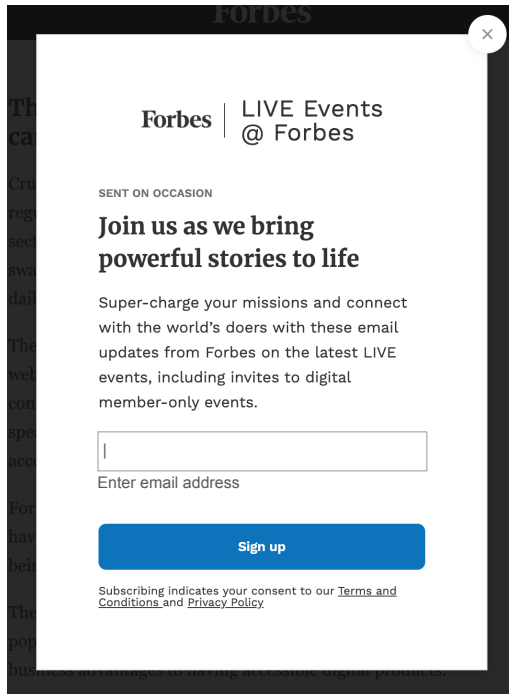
Forbes

×

Forbes | LIVE Events @ Forbes

SENT ON OCCASION

Join us as we bring powerful stories to life

Super-charge your missions and connect with the world's doers with these email updates from Forbes on the latest LIVE events, including invites to digital member-only events.

Enter email address

Sign up

Subscribing indicates your consent to our Terms and Conditions and Privacy Policy

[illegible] business advantages to having accessible digital products.